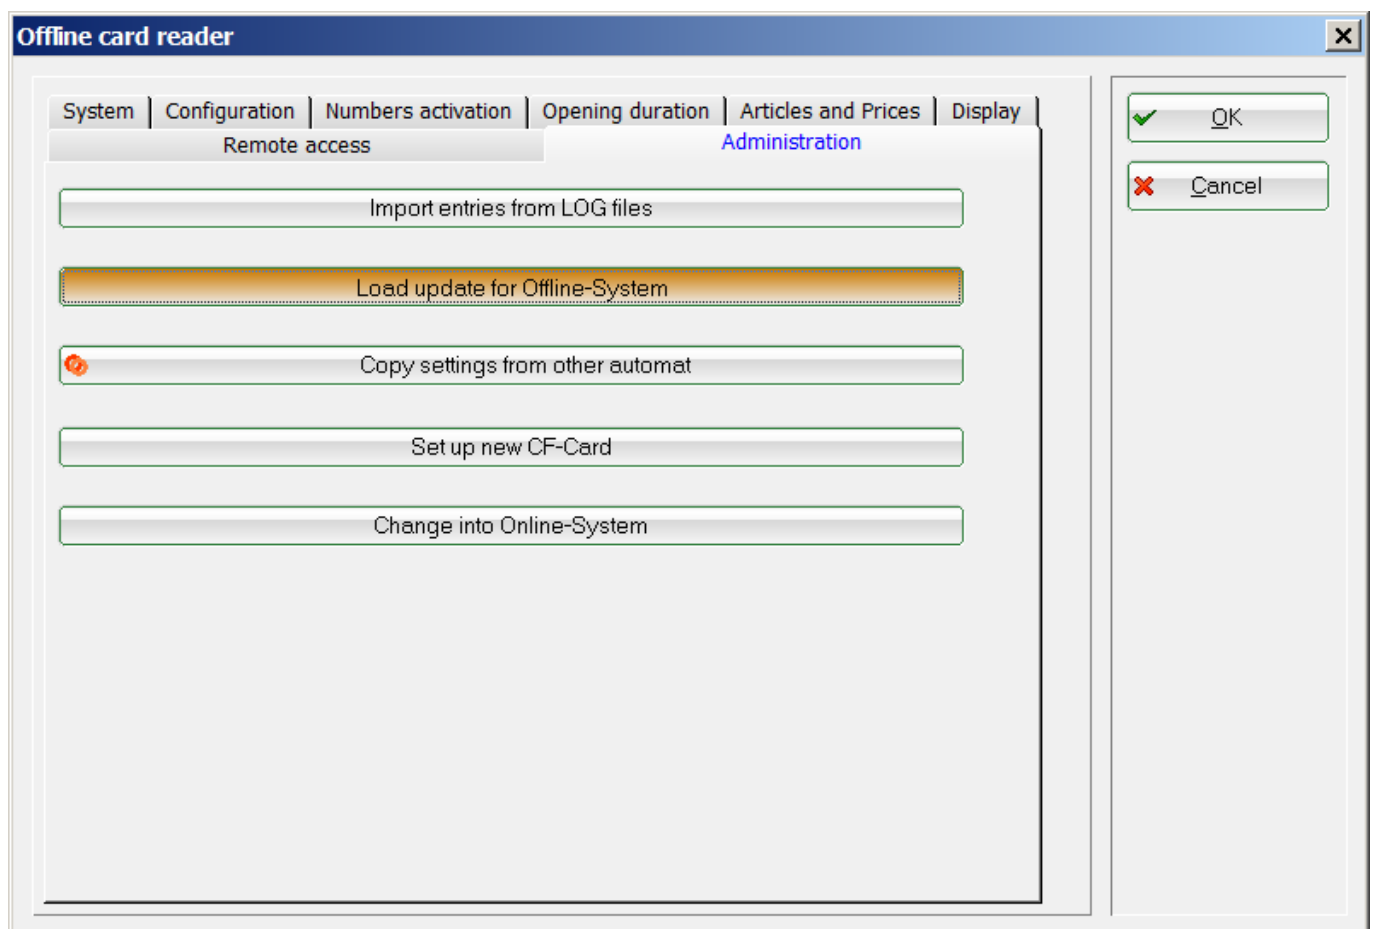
Offline card reader

System | Configuration | Numbers activation | Opening duration | Articles and Prices | Display

Remote access

Administration

Import entries from LOG files

Load update for Offline-System

Copy settings from other automat

Set up new CF-Card

Change into Online-System

OK

Cancel